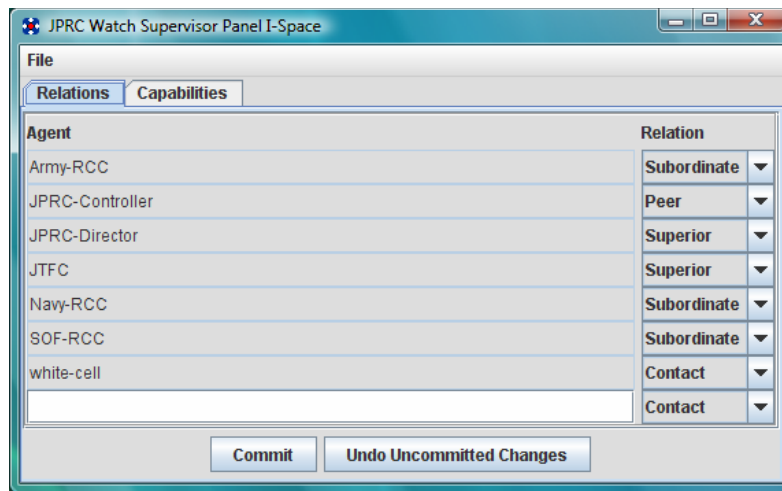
JPRC Watch Supervisor Panel I-Space

File

Relations | Capabilities

| Agent | Relation |
|---|---|
| Army-RCC | Subordinate |
| JPRC-Controller | Peer |
| JPRC-Director | Superior |
| JTFC | Superior |
| Navy-RCC | Subordinate |
| SOF-RCC | Subordinate |
| white-cell | Contact |
| | Contact |

Commit | Undo Uncommitted Changes